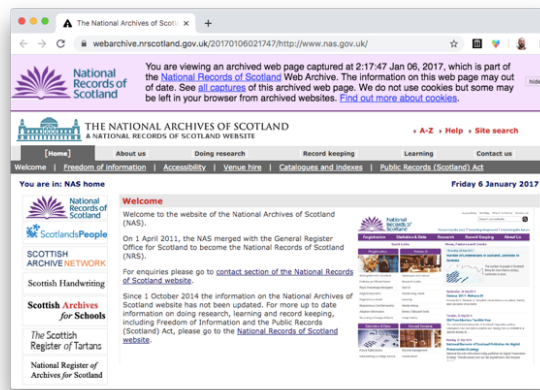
The National Archives of Scotl ×
+

webarchive.nrscotland.gov.uk/20170106021747/http://www.nas.gov.uk/

National Records of Scotland

You are viewing an archived web page captured at 2:17:47 Jan 06, 2017, which is part of the National Records of Scotland Web Archive. The information on this web page may out of date. See all captures of this archived web page. We do not use cookies but some may be left in your browser from archived websites. Find out more about cookies.

THE NATIONAL ARCHIVES OF SCOTLAND
A NATIONAL RECORDS OF SCOTLAND WEBSITE

A-Z Help Site search

[Home] | About us | Doing research | Record keeping | Learning | Contact us

Welcome | Freedom of information | Accessibility | Venue hire | Catalogues and indexes | Public Records (Scotland) Act

You are in: NAS home

Friday 6 January 2017

National Records of Scotland

ScotlandsPeople

SCOTTISH ARCHIVE NETWORK

Scottish Handwriting

Scottish Archives for Schools

The Scottish Register of Tartans

National Register of Archives for Scotland

Welcome

Welcome to the website of the National Archives of Scotland (NAS).

On 1 April 2011, the NAS merged with the General Register Office for Scotland to become the National Records of Scotland (NRS).

For enquiries please go to contact section of the National Records of Scotland website.

Since 1 October 2014 the information on the National Archives of Scotland website has not been updated. For more up to date information on doing research, learning and record keeping, including Freedom of Information and the Public Records (Scotland) Act, please go to the National Records of Scotland website.

National Records of Scotland